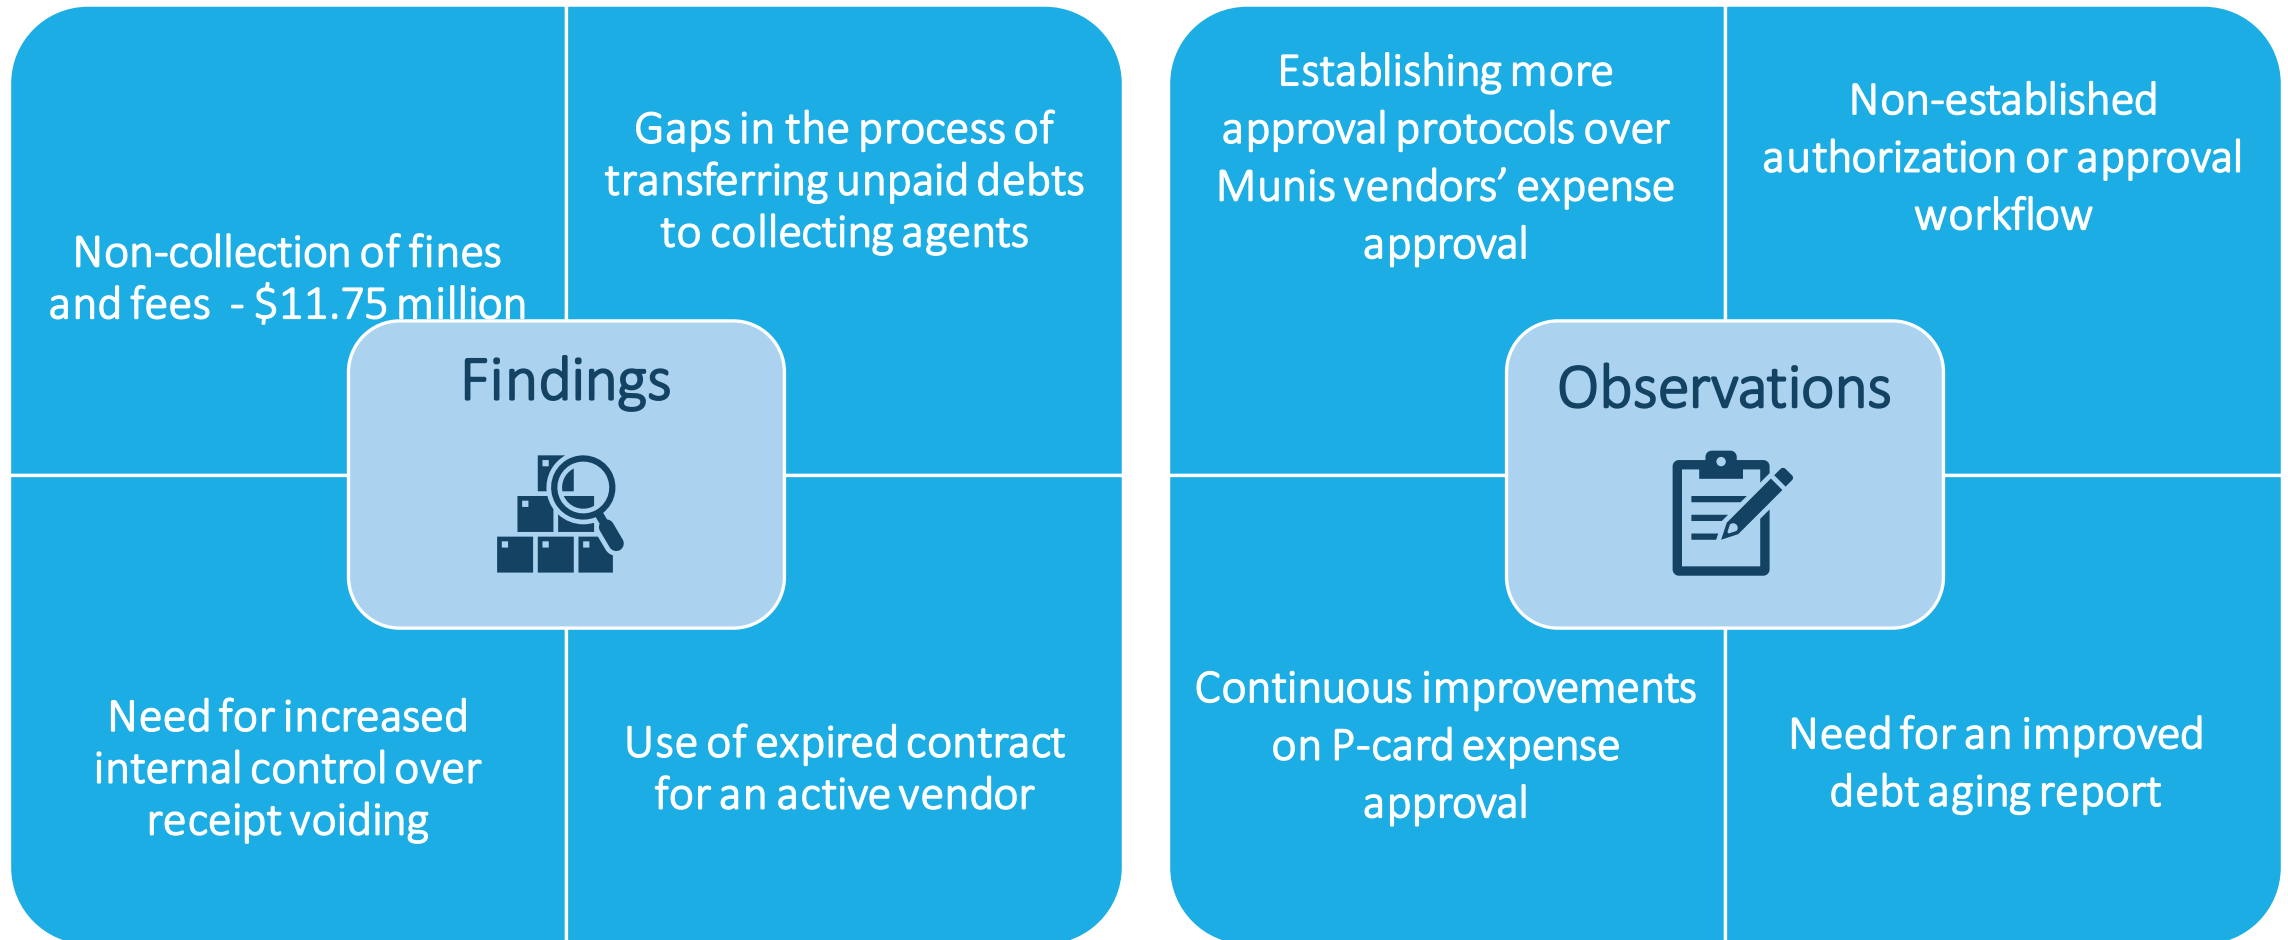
Non-collection of fines and fees - \$11.75 million

Gaps in the process of transferring unpaid debts to collecting agents

Findings

Need for increased internal control over receipt voiding

Use of expired contract for an active vendor

Establishing more approval protocols over Munis vendors' expense approval

Non-established authorization or approval workflow

Observations

Continuous improvements on P-card expense approval

Need for an improved debt aging report